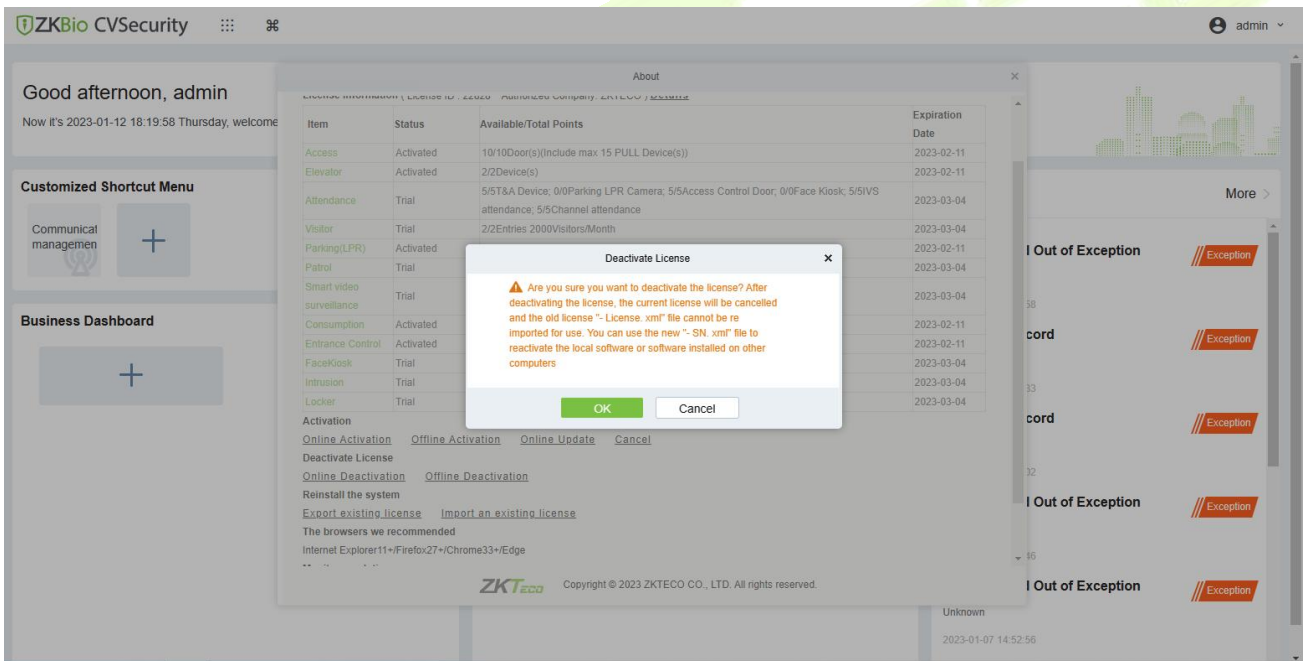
ZKBio CVSecurity

admin

Good afternoon, admin
Now it's 2023-01-12 18:19:58 Thursday, welcome

Customized Shortcut Menu
Communical managemen

Business Dashboard

About

License Information ( License ID : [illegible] Authorized Company: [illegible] ) Details

| Item | Status | Available/Total Points | Expiration Date |
|---|---|---|---|
| Access | Activated | 10/10Door(s)(Include max 15 PULL Device(s)) | 2023-02-11 |
| Elevator | Activated | 2/2Device(s) | 2023-02-11 |
| Attendance | Trial | 5/5T&A Device; 0/0Parking LPR Camera; 5/5Access Control Door; 0/0Face Kiosk; 5/5IVS attendance; 5/5Channel attendance | 2023-03-04 |
| Visitor | Trial | 2/2Entries 2000Visitors/Month | 2023-03-04 |
| Parking(LPR) | Activated | | 2023-02-11 |
| Patrol | Trial | | 2023-03-04 |
| Smart video surveillance | Trial | | 2023-03-04 |
| Consumption | Activated | | 2023-02-11 |
| Entrance Control | Activated | | 2023-02-11 |
| FaceKiosk | Trial | | 2023-03-04 |
| Intrusion | Trial | | 2023-03-04 |
| Locker | Trial | | 2023-03-04 |

Activation
Online Activation Offline Activation Online Update Cancel
Deactivate License
Online Deactivation Offline Deactivation
Reinstall the system
Export existing license Import an existing license
The browsers we recommended
Internet Explorer11+/Firefox27+/Chrome33+/Edge

ZKTeco Copyright © 2023 ZKTECO CO., LTD. All rights reserved.

Deactivate License
Are you sure you want to deactivate the license? After deactivating the license, the current license will be cancelled and the old license "- License. xml" file cannot be re imported for use. You can use the new "- SN. xml" file to reactivate the local software or software installed on other computers
OK Cancel

More
l Out of Exception Exception
58
cord Exception
33
cord Exception
32
l Out of Exception Exception
46
l Out of Exception Exception
Unknown
2023-01-07 14:52:56